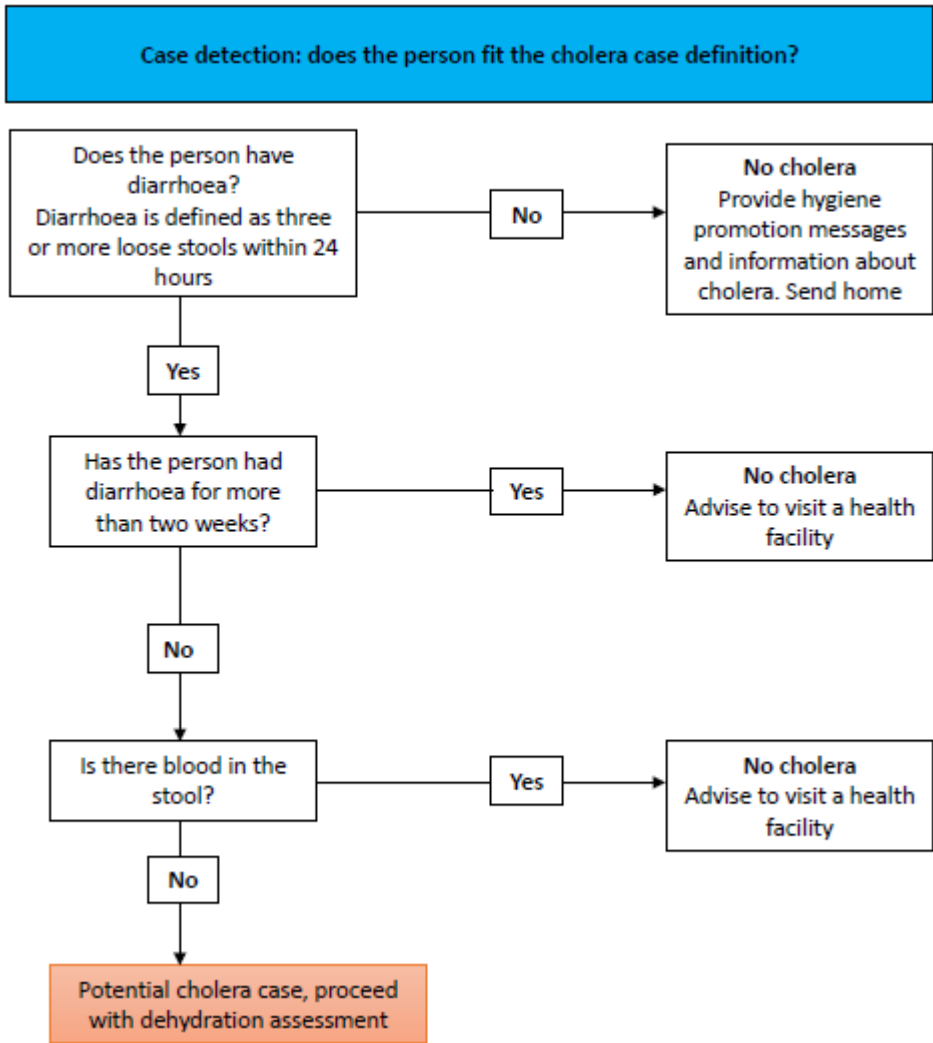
Case detection: does the person fit the cholera case definition?

Does the person have diarrhoea?
Diarrhoea is defined as three or more loose stools within 24 hours

No

No cholera
Provide hygiene promotion messages and information about cholera. Send home

Yes

Has the person had diarrhoea for more than two weeks?

Yes

No cholera
Advise to visit a health facility

No

Is there blood in the stool?

Yes

No cholera
Advise to visit a health facility

No

Potential cholera case, proceed with dehydration assessment